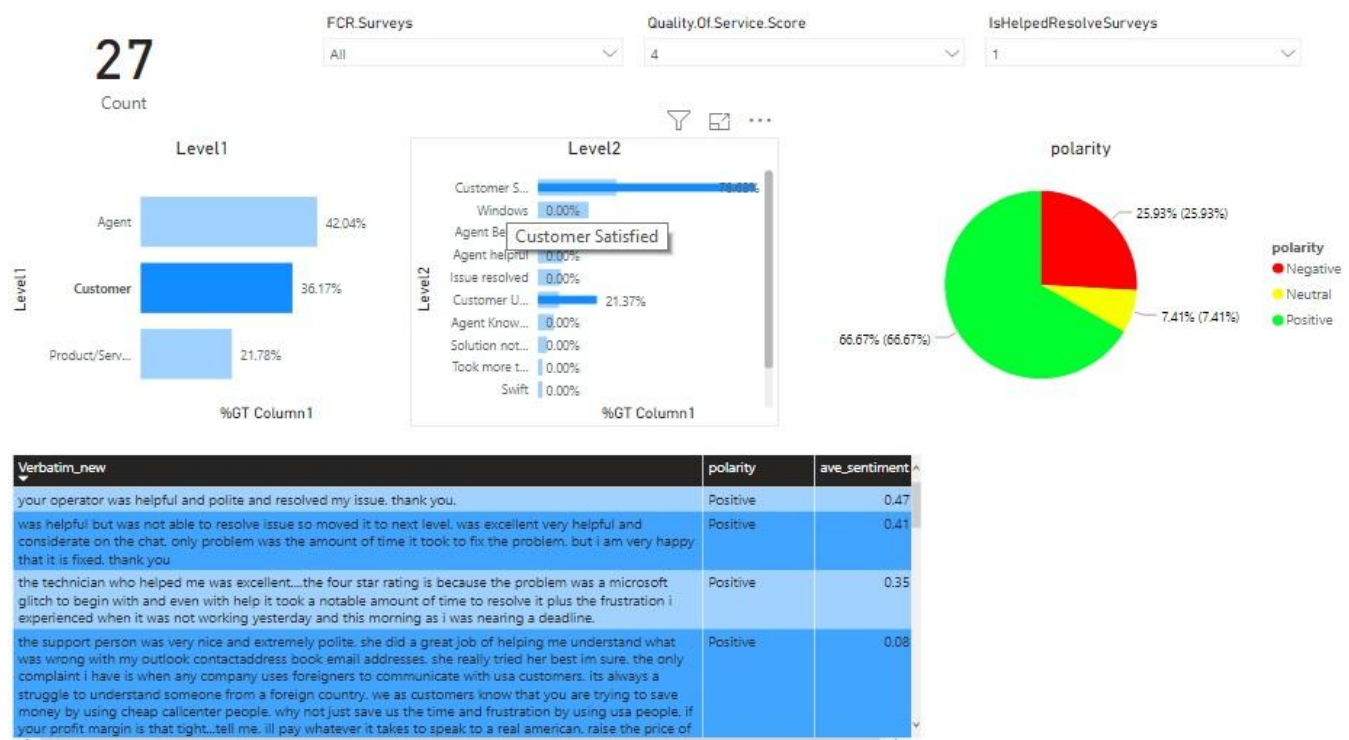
27
Count

FCR.Surveys
All

Quality.Of.Service.Score
4

IsHelpedResolveSurveys
1

Level1

Level1

Agent 42.04%
Customer 36.17%
Product/Serv... 21.78%

%GT Column1

Level2

Level2

Customer S... 78.08%
Windows 0.00%
Agent Be... Customer Satisfied
Agent helpful 0.00%
Issue resolved 0.00%
Customer U... 21.37%
Agent Know... 0.00%
Solution not... 0.00%
Took more t... 0.00%
Swift 0.00%

%GT Column1

polarity

25.93% (25.93%)
7.41% (7.41%)
66.67% (66.67%)

polarity
Negative
Neutral
Positive

| Verbatim_new | polarity | ave_sentiment |
|---|---|---|
| your operator was helpful and polite and resolved my issue. thank you. | Positive | 0.47 |
| was helpful but was not able to resolve issue so moved it to next level. was excellent very helpful and considerate on the chat. only problem was the amount of time it took to fix the problem. but i am very happy that it is fixed. thank you | Positive | 0.41 |
| the technician who helped me was excellent....the four star rating is because the problem was a microsoft glitch to begin with and even with help it took a notable amount of time to resolve it plus the frustration i experienced when it was not working yesterday and this morning as i was nearing a deadline. | Positive | 0.35 |
| the support person was very nice and extremely polite. she did a great job of helping me understand what was wrong with my outlook contactaddress book email addresses. she really tried her best im sure. the only complaint i have is when any company uses foreigners to communicate with usa customers. its always a struggle to understand someone from a foreign country. we as customers know that you are trying to save money by using cheap callcenter people. why not just save us the time and frustration by using usa people. if your profit margin is that tight...tell me. ill pay whatever it takes to speak to a real american. raise the price of | Positive | 0.08 |